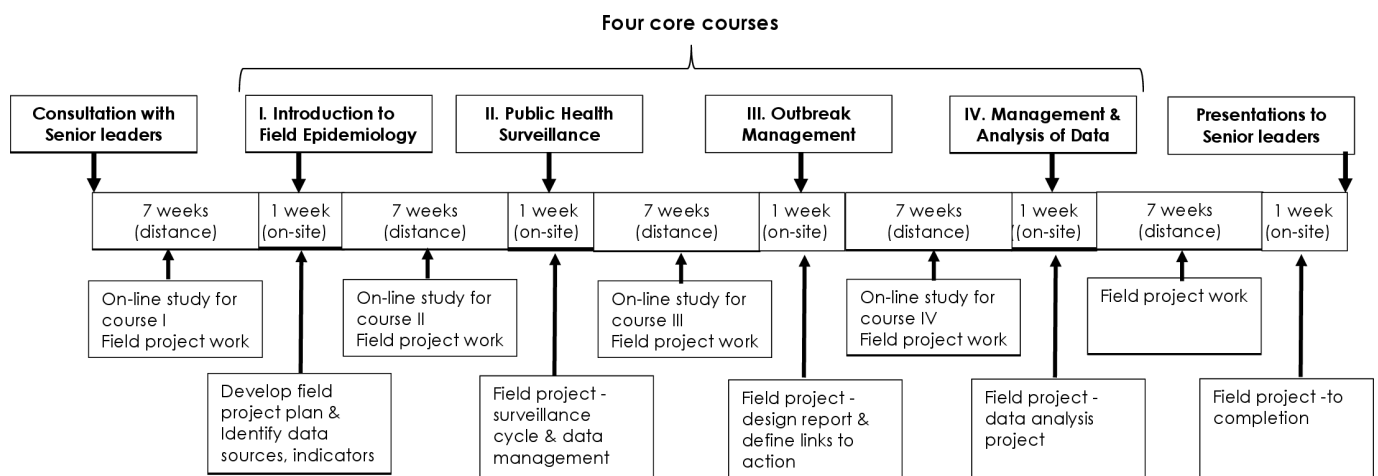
Four core courses

Consultation with Senior leaders

I. Introduction to Field Epidemiology

II. Public Health Surveillance

III. Outbreak Management

IV. Management & Analysis of Data

Presentations to Senior leaders

| 7 weeks (distance) | 1 week (on-site) | 7 weeks (distance) | 1 week (on-site) | 7 weeks (distance) | 1 week (on-site) | 7 weeks (distance) | 1 week (on-site) | 7 weeks (distance) | 1 week (on-site) |
|---|---|---|---|---|---|---|---|---|---|

On-line study for course I
Field project work

Develop field project plan & Identify data sources, indicators

On-line study for course II
Field project work

Field project - surveillance cycle & data management

On-line study for course III
Field project work

Field project - design report & define links to action

On-line study for course IV
Field project work

Field project - data analysis project

Field project work

Field project -to completion